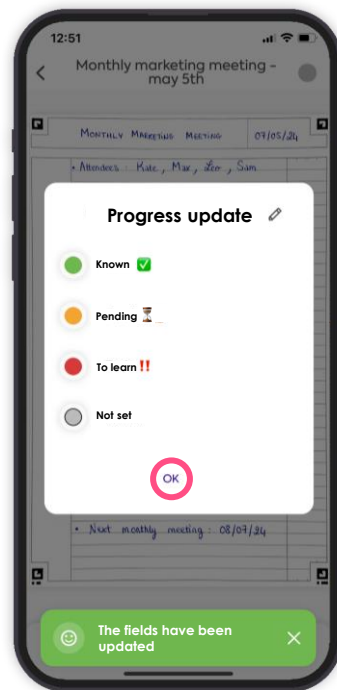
12:51

Monthly marketing meeting - may 5th

MONTHLY MARKETING MEETING 07/05/24

• Attendees : Kate, Max, Leo, Sam

Progress update

Known ✅

Pending ⏳

To learn ‼️

Not set

OK

• Next monthly meeting : 08/07/24

The fields have been updated